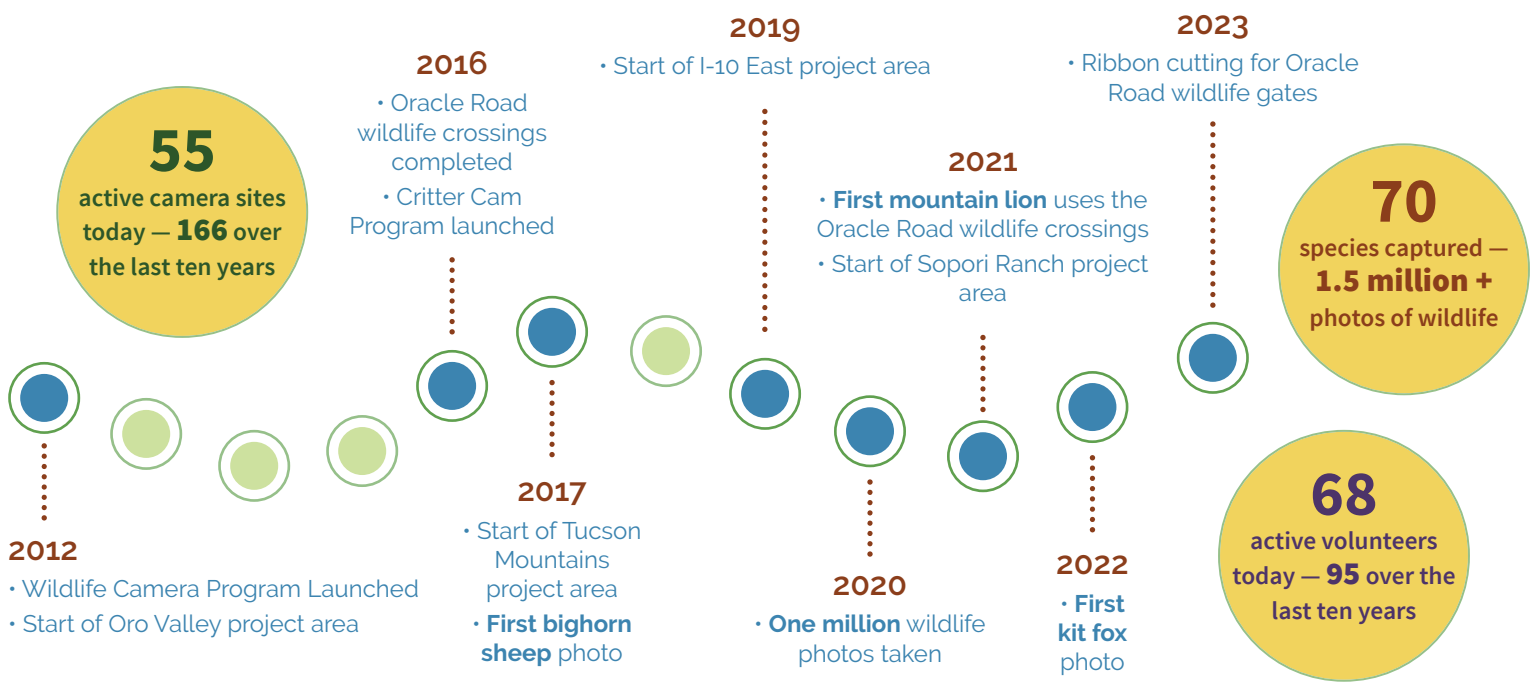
55
active camera sites today — 166 over the last ten years

2016
• Oracle Road wildlife crossings completed
• Critter Cam Program launched

2019
• Start of I-10 East project area

2023
• Ribbon cutting for Oracle Road wildlife gates

2021
• First mountain lion uses the Oracle Road wildlife crossings
• Start of Sopori Ranch project area

70
species captured — 1.5 million + photos of wildlife

2012
• Wildlife Camera Program Launched
• Start of Oro Valley project area

2017
• Start of Tucson Mountains project area
• First bighorn sheep photo

2020
• One million wildlife photos taken

2022
• First kit fox photo

68
active volunteers today — 95 over the last ten years